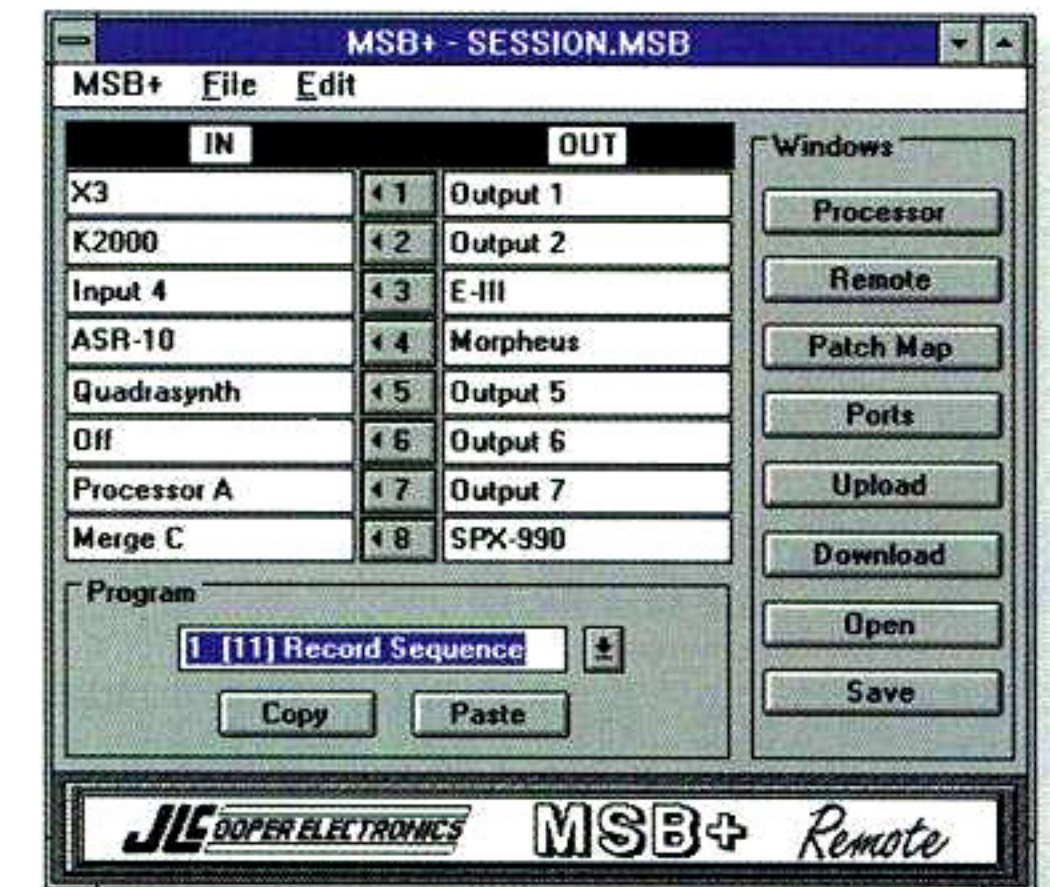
MSB+ - SESSION.MSB

MSB+ File Edit

| IN | | OUT |
|---|---|---|
| X3 | 1 | Output 1 |
| K2000 | 2 | Output 2 |
| Input 4 | 3 | E-III |
| ASR-10 | 4 | Morpheus |
| Quadrasynth | 5 | Output 5 |
| Off | 6 | Output 6 |
| Processor A | 7 | Output 7 |
| Merge C | 8 | SPX-990 |

Program

1 [11] Record Sequence

Copy Paste

Windows

Processor

Remote

Patch Map

Ports

Upload

Download

Open

Save

JLCOOPER ELECTRONICS MSB+ Remote